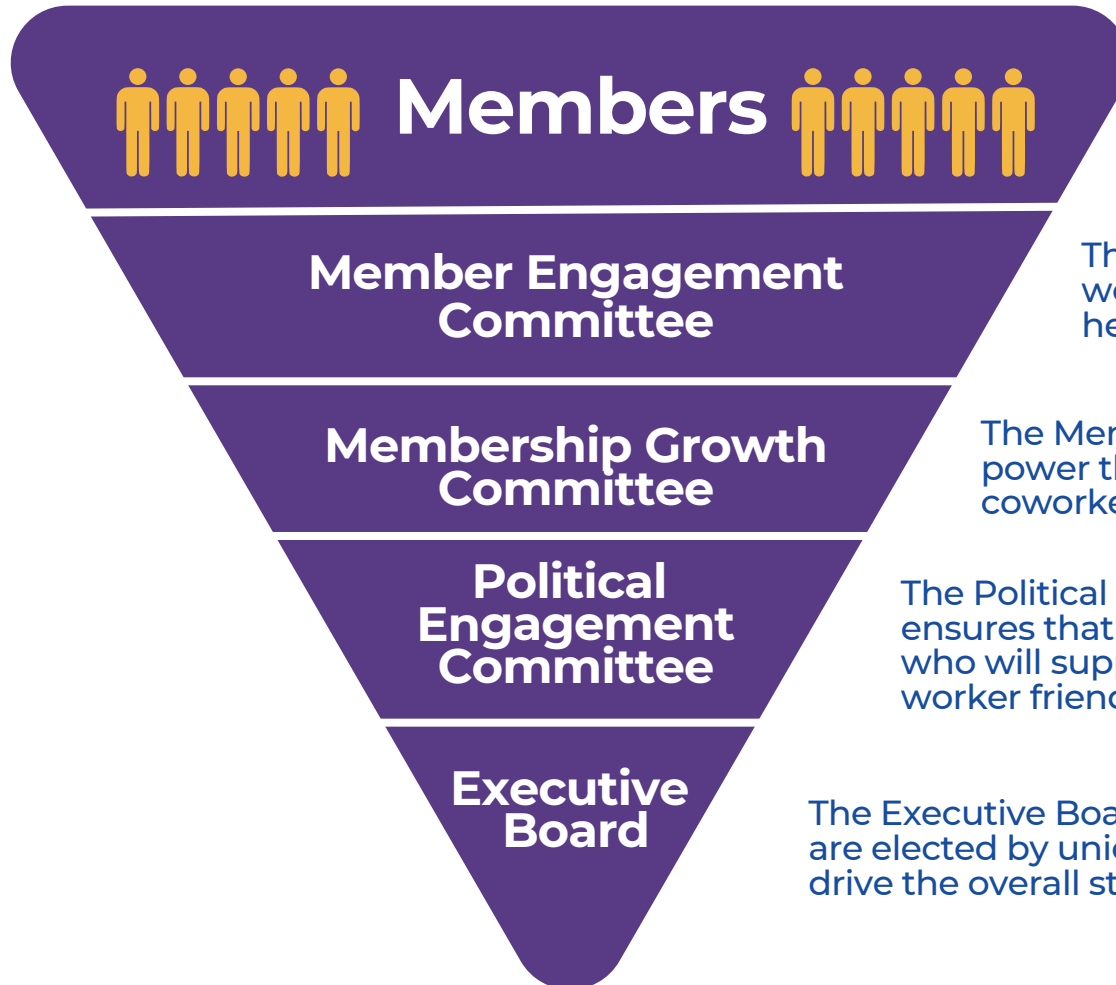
Members

Member Engagement Committee

Th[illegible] we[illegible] he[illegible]

Membership Growth Committee

The Mem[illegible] power th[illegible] coworke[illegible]

Political Engagement Committee

The Political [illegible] ensures that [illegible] who will sup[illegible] worker frien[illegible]

Executive Board

The Executive Boa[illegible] are elected by uni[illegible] drive the overall st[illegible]